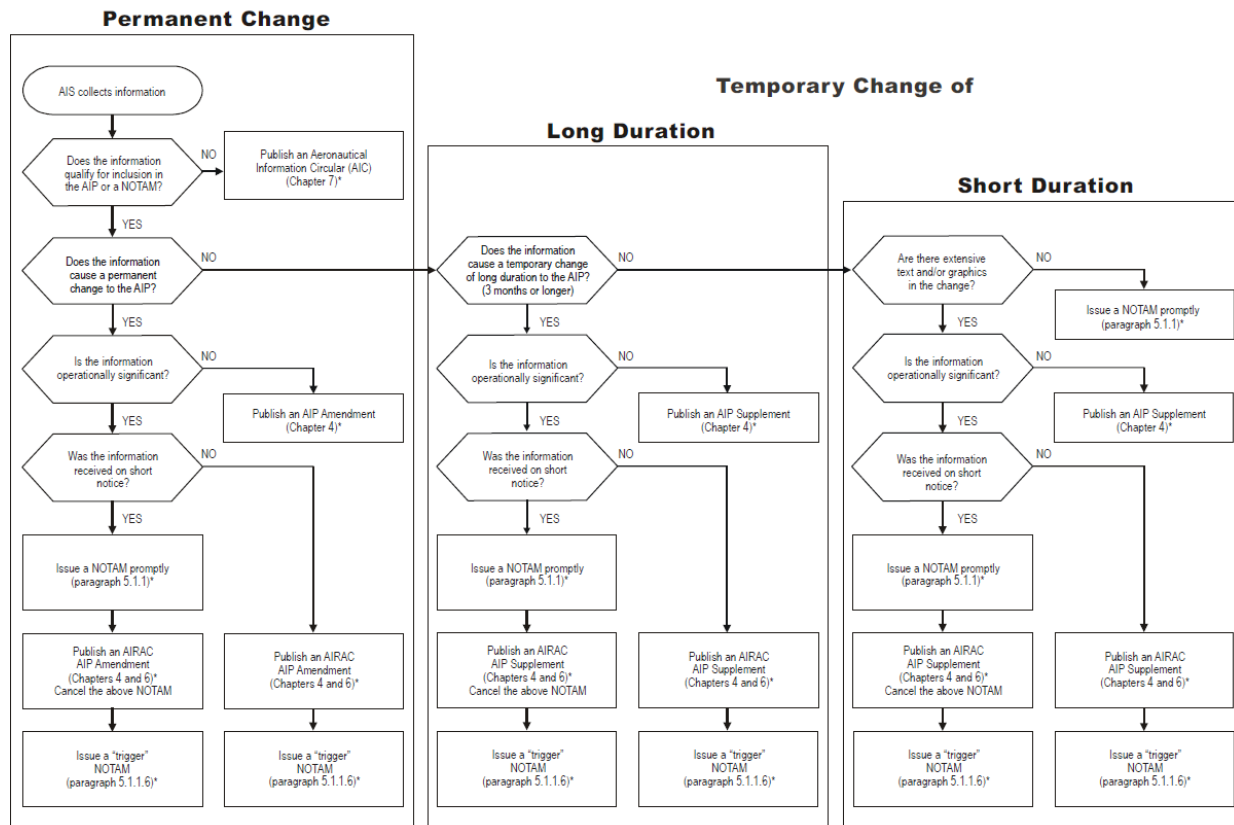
Permanent Change

AIS collects information

Does the information qualify for inclusion in the AIP or a NOTAM?

NO

Publish an Aeronautical Information Circular (AIC) (Chapter 7)*

YES

Does the information cause a permanent change to the AIP?

NO

YES

Is the information operationally significant?

NO

Publish an AIP Amendment (Chapter 4)*

YES

Was the information received on short notice?

NO

YES

Issue a NOTAM promptly (paragraph 5.1.1)*

Publish an AIRAC AIP Amendment (Chapters 4 and 6)* Cancel the above NOTAM

Publish an AIRAC AIP Amendment (Chapters 4 and 6)*

Issue a "trigger" NOTAM (paragraph 5.1.1.6)*

Issue a "trigger" NOTAM (paragraph 5.1.1.6)*

Temporary Change of

Long Duration

Does the information cause a temporary change of long duration to the AIP? (3 months or longer)

NO

YES

Is the information operationally significant?

NO

Publish an AIP Supplement (Chapter 4)*

YES

Was the information received on short notice?

NO

YES

Issue a NOTAM promptly (paragraph 5.1.1)*

Publish an AIRAC AIP Supplement (Chapters 4 and 6)* Cancel the above NOTAM

Publish an AIRAC AIP Supplement (Chapters 4 and 6)*

Issue a "trigger" NOTAM (paragraph 5.1.1.6)*

Issue a "trigger" NOTAM (paragraph 5.1.1.6)*

Short Duration

Are there extensive text and/or graphics in the change?

NO

Issue a NOTAM promptly (paragraph 5.1.1)*

YES

Is the information operationally significant?

NO

Publish an AIP Supplement (Chapter 4)*

YES

Was the information received on short notice?

NO

YES

Issue a NOTAM promptly (paragraph 5.1.1)*

Publish an AIRAC AIP Supplement (Chapters 4 and 6)* Cancel the above NOTAM

Publish an AIRAC AIP Supplement (Chapters 4 and 6)*

Issue a "trigger" NOTAM (paragraph 5.1.1.6)*

Issue a "trigger" NOTAM (paragraph 5.1.1.6)*